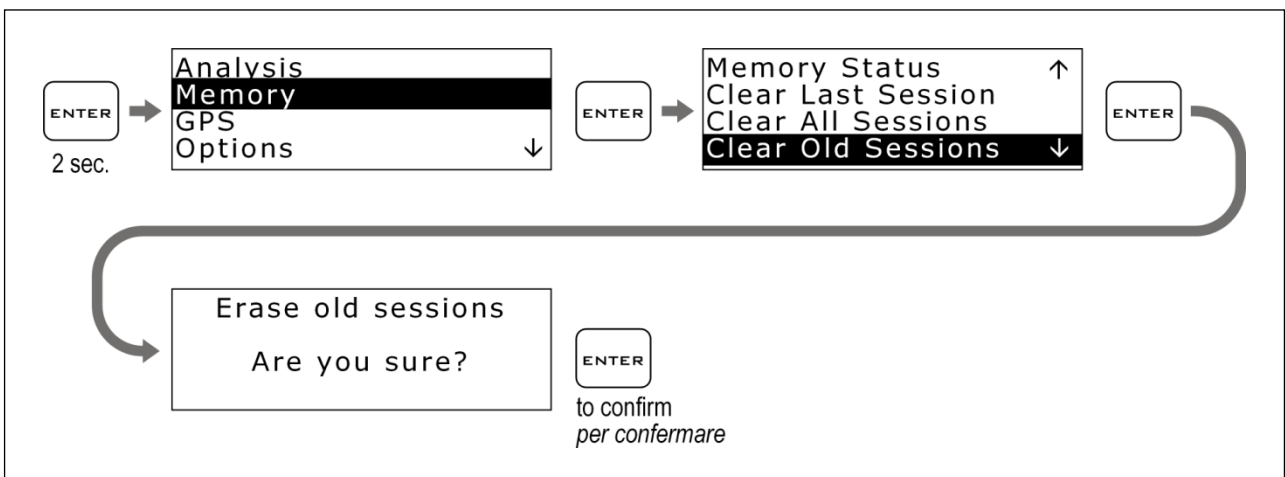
ENTER
2 sec.

Analysis
Memory
GPS
Options ↓

ENTER

Memory Status ↑
Clear Last Session
Clear All Sessions
Clear Old Sessions ↓

ENTER

Erase old sessions

Are you sure?

ENTER
to confirm
per confermare